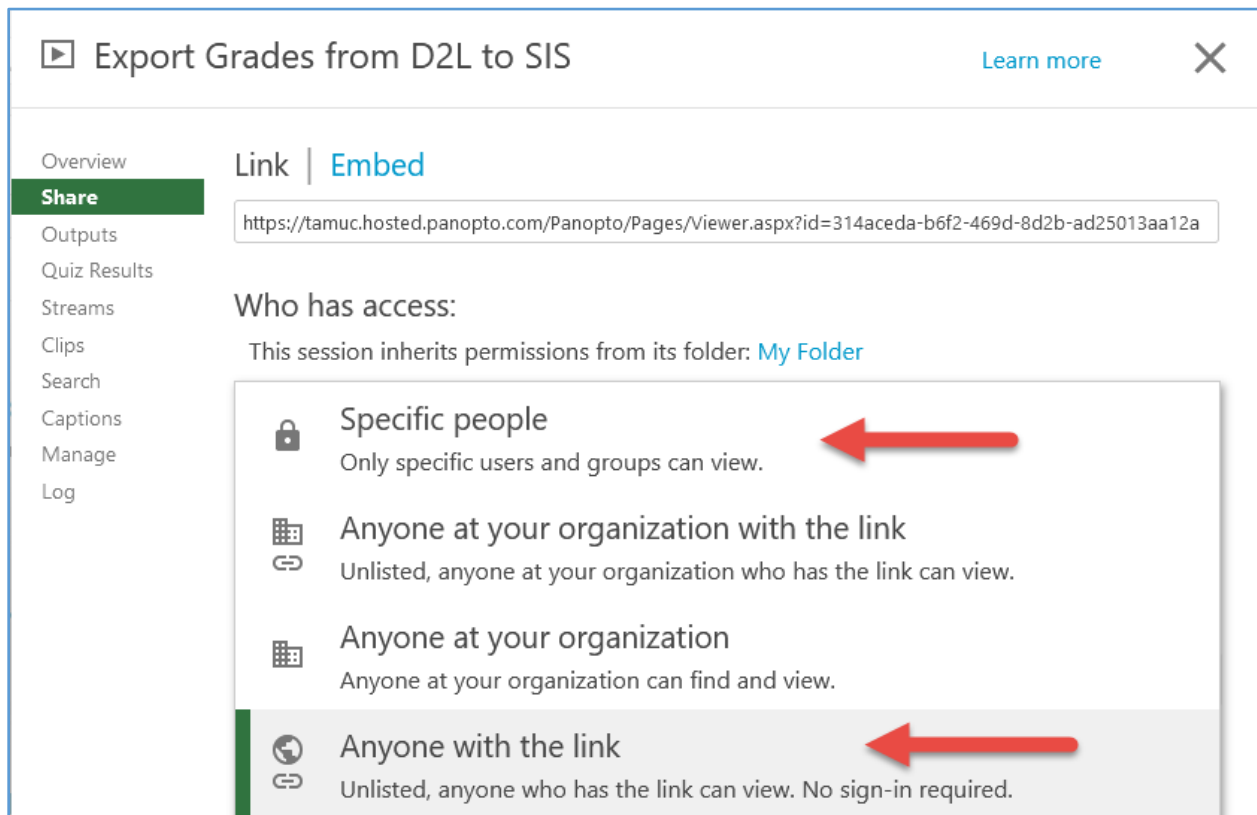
Export Grades from D2L to SIS

Learn more

Overview
Share
Outputs
Quiz Results
Streams
Clips
Search
Captions
Manage
Log

Link | Embed

https://tamuc.hosted.panopto.com/Panopto/Pages/Viewer.aspx?id=314aceda-b6f2-469d-8d2b-ad25013aa12a

Who has access:

This session inherits permissions from its folder: My Folder

Specific people
Only specific users and groups can view.

Anyone at your organization with the link
Unlisted, anyone at your organization who has the link can view.

Anyone at your organization
Anyone at your organization can find and view.

Anyone with the link
Unlisted, anyone who has the link can view. No sign-in required.